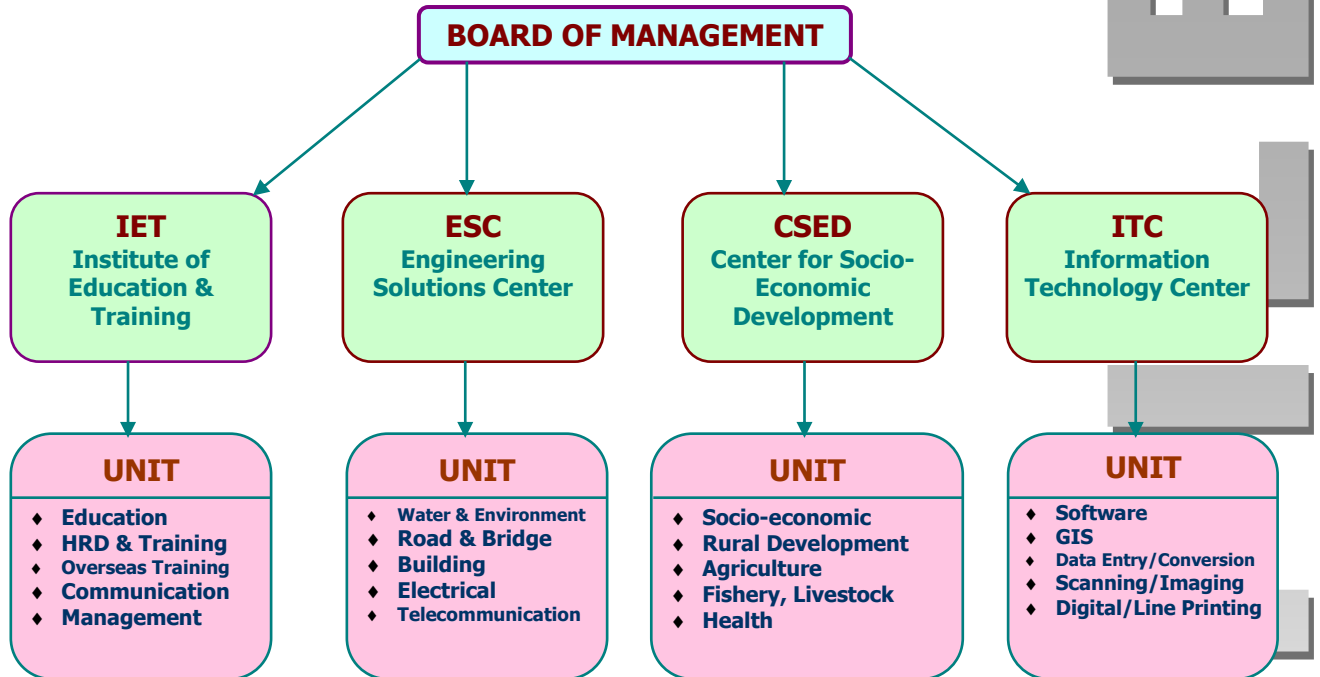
BOARD OF MANAGEMENT

IET
Institute of Education & Training

ESC
Engineering Solutions Center

CSED
Center for Socio-Economic Development

ITC
Information Technology Center

UNIT
♦ Education
♦ HRD & Training
♦ Overseas Training
♦ Communication
♦ Management

UNIT
♦ Water & Environment
♦ Road & Bridge
♦ Building
♦ Electrical
♦ Telecommunication

UNIT
♦ Socio-economic
♦ Rural Development
♦ Agriculture
♦ Fishery, Livestock
♦ Health

UNIT
♦ Software
♦ GIS
♦ Data Entry/Conversion
♦ Scanning/Imaging
♦ Digital/Line Printing